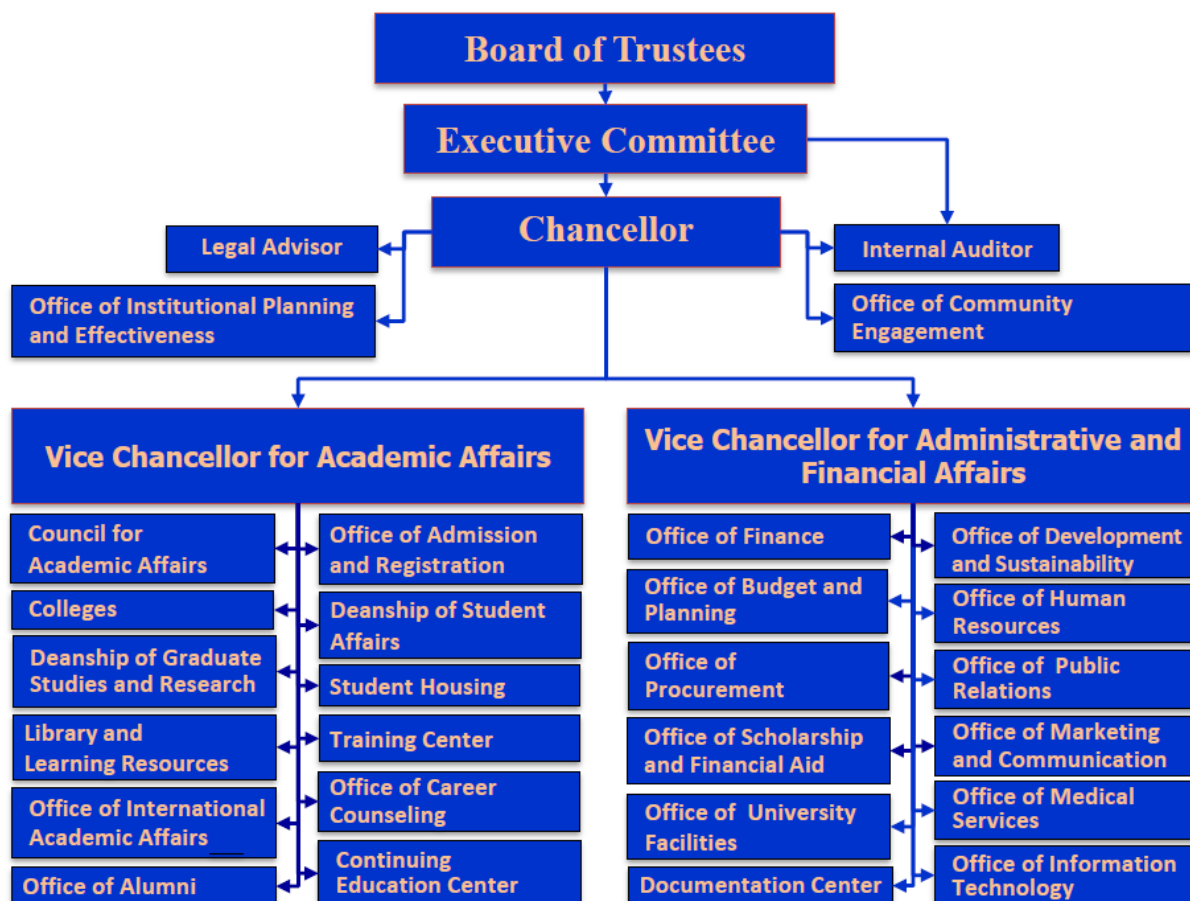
Board of Trustees

Executive Committee

Chancellor

Legal Advisor

Office of Institutional Planning and Effectiveness

Internal Auditor

Office of Community Engagement

Vice Chancellor for Academic Affairs

Council for Academic Affairs

Colleges

Deanship of Graduate Studies and Research

Library and Learning Resources

Office of International Academic Affairs

Office of Alumni

Office of Admission and Registration

Deanship of Student Affairs

Student Housing

Training Center

Office of Career Counseling

Continuing Education Center

Vice Chancellor for Administrative and Financial Affairs

Office of Finance

Office of Budget and Planning

Office of Procurement

Office of Scholarship and Financial Aid

Office of University Facilities

Documentation Center

Office of Development and Sustainability

Office of Human Resources

Office of Public Relations

Office of Marketing and Communication

Office of Medical Services

Office of Information Technology